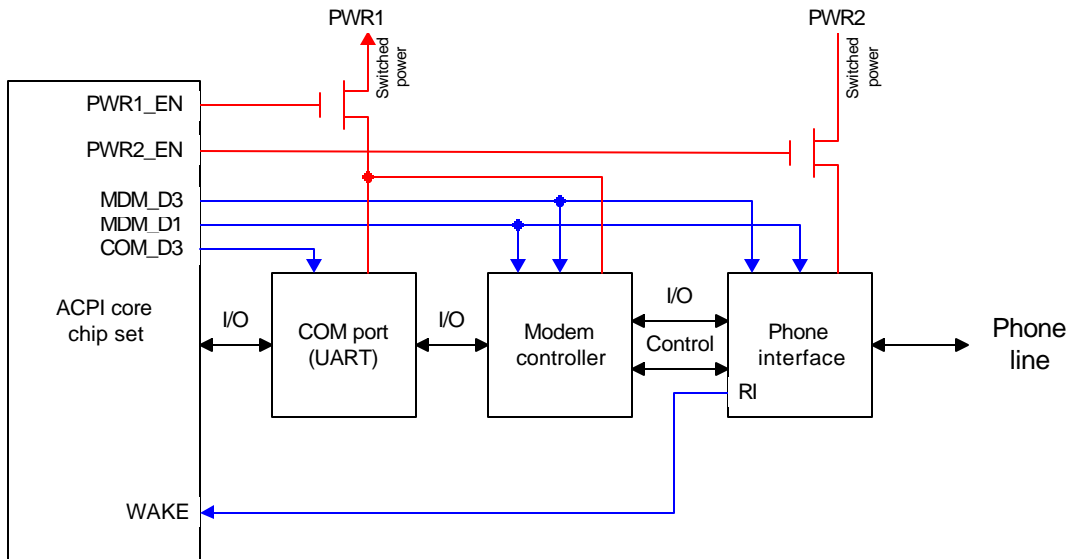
PWR1

Switched power

PWR2

Switched power

PWR1_EN

PWR2_EN

MDM_D3

MDM_D1

COM_D3

ACPI core chip set

I/O

COM port (UART)

I/O

Modem controller

I/O

Control

Phone interface

RI

Phone line

WAKE